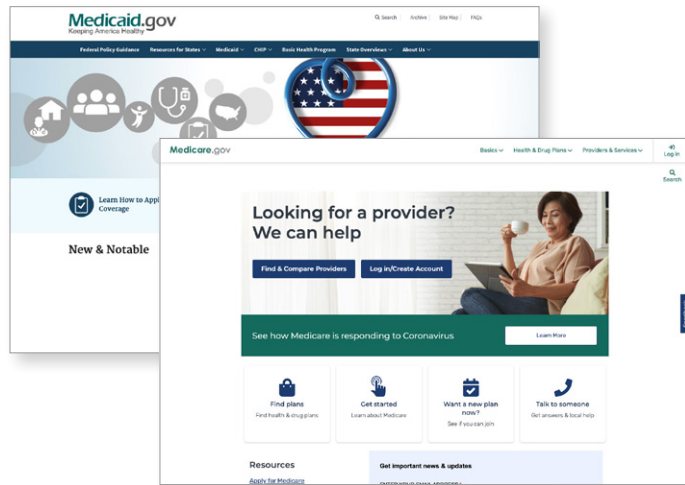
Medicaid.gov
Keeping America Healthy

Search | Archive | Site Map | FAQs

Federal Policy Guidance | Resources for States | Medicaid | CHIP | Basic Health Program | State Overviews | About Us

Learn How to Appl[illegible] Coverage

New & Notable

Medicare.gov

Basics | Health & Drug Plans | Providers & Services | Log in

Search

Looking for a provider? We can help

Find & Compare Providers | Log in/Create Account

See how Medicare is responding to Coronavirus

Learn More

Find plans
Find health & drug plans

Get started
Learn about Medicare

Want a new plan now?
See if you can join

Talk to someone
Get answers & local help

Resources

Apply for Medicare

Get important news & updates